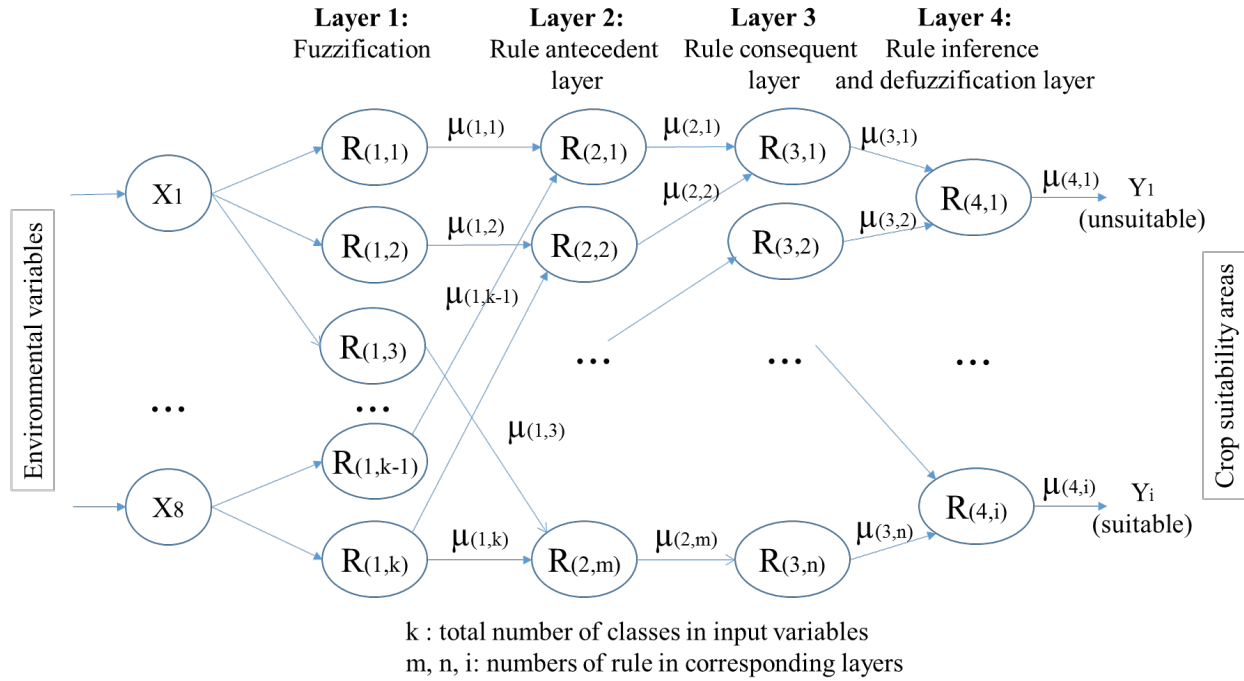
**Layer 1:** Fuzzification

**Layer 2:** Rule antecedent layer

**Layer 3** Rule consequent layer

**Layer 4:** Rule inference and defuzzification layer

Environmental variables

$X_1$

...

$X_8$

$R_{(1,1)}$

$R_{(1,2)}$

$R_{(1,3)}$

...

$R_{(1,k-1)}$

$R_{(1,k)}$

$\mu_{(1,1)}$

$\mu_{(1,2)}$

$\mu_{(1,k-1)}$

$\mu_{(1,3)}$

$\mu_{(1,k)}$

$R_{(2,1)}$

$R_{(2,2)}$

...

$R_{(2,m)}$

$\mu_{(2,1)}$

$\mu_{(2,2)}$

$\mu_{(2,m)}$

$R_{(3,1)}$

$R_{(3,2)}$

...

$R_{(3,n)}$

$\mu_{(3,1)}$

$\mu_{(3,2)}$

$\mu_{(3,n)}$

$R_{(4,1)}$

...

$R_{(4,i)}$

$\mu_{(4,1)}$

$\mu_{(4,i)}$

$Y_1$ (unsuitable)

$Y_i$ (suitable)

Crop suitability areas

k : total number of classes in input variables
m, n, i: numbers of rule in corresponding layers